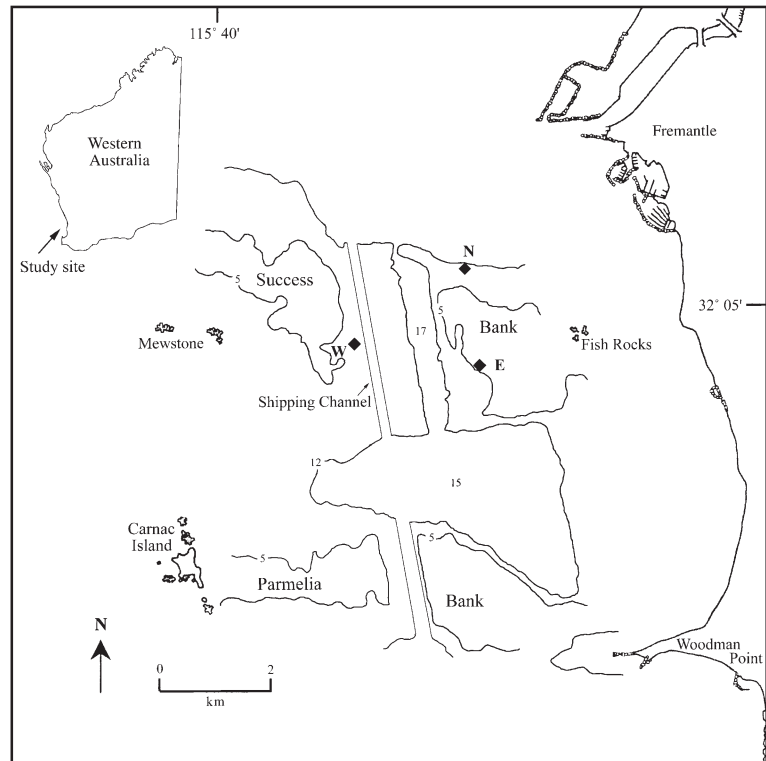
115° 40′

Western Australia

Study site

Fremantle

N

5

Success

Bank

32° 05′

17

5

Mewstone

W

E

Fish Rocks

Shipping Channel

12

15

Carnac Island

5

5

Parmelia

Bank

N

0

2

km

Woodman Point